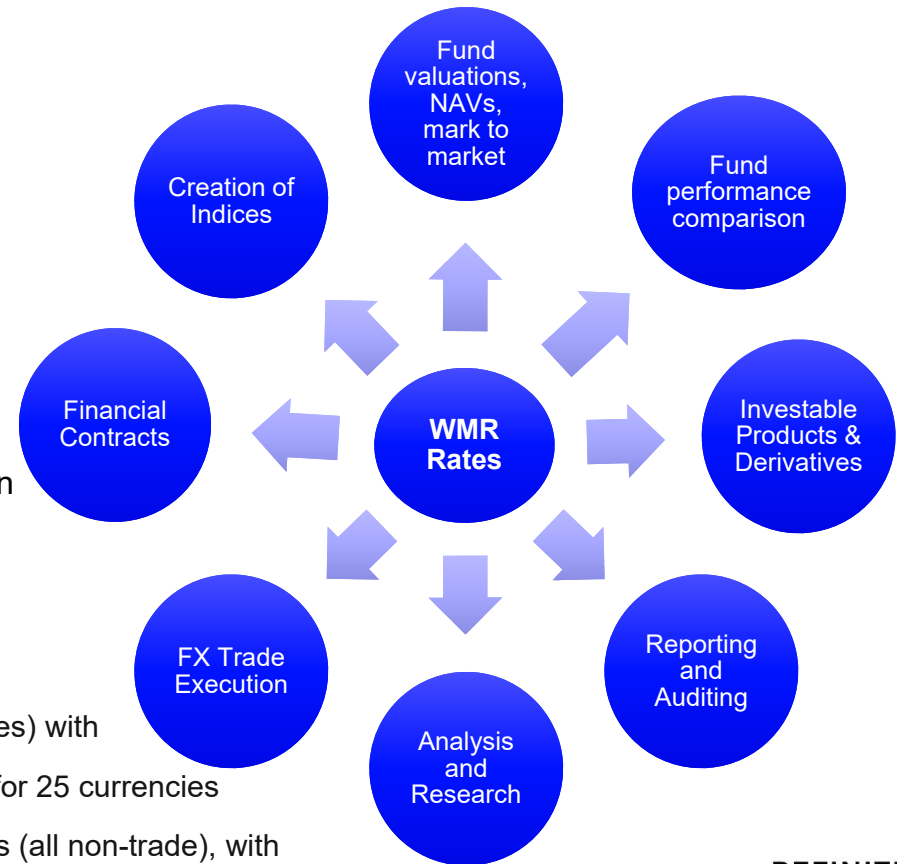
Fund valuations, NAVs, mark to market

Creation of Indices

Fund performance comparison

Financial Contracts

WMR Rates

Investable Products & Derivatives

n

FX Trade Execution

Reporting and Auditing

Analysis and Research

es) with

for 25 currencies

s (all non-trade), with